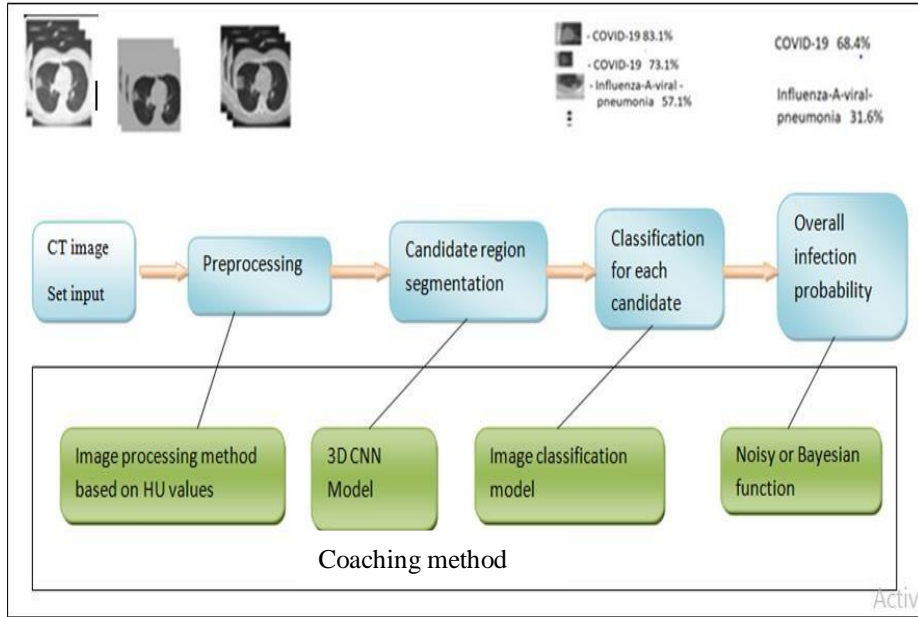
- COVID-19 83.1%
- COVID-19 73.1%
- Influenza-A-viral-pneumonia 57.1%
⋮

COVID-19 68.4%

Influenza-A-viral-pneumonia 31.6%

CT image

Set input

Preprocessing

Candidate region segmentation

Classification for each candidate

Overall infection probability

Image processing method based on HU values

3D CNN Model

Image classification model

Noisy or Bayesian function

Coaching method

Activ